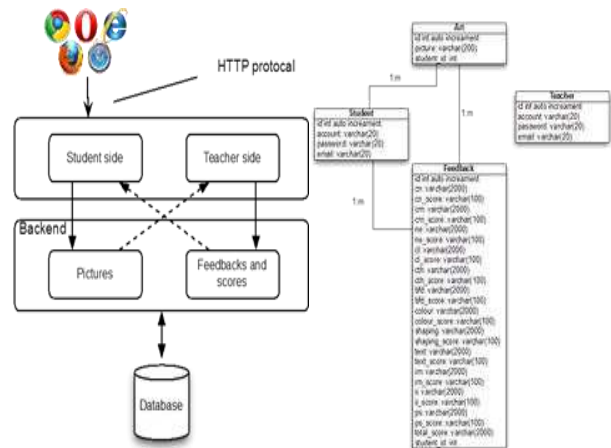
HTTP protocal

Student side

Teacher side

Backend

Pictures

Feedbacks and scores

Database

Art
id int auto increament
picture: varchar(200)
student_id: int

1 m

1 m

Student
id int auto increament
account: varchar(20)
password: varchar(20)
email: varchar(20)

Teacher
id int auto increament
account: varchar(20)
password: varchar(20)
email: varchar(20)

1 m

Feedback
id int auto increament
cn: varchar(2000)
cn_score: varchar(100)
cm: varchar(2000)
cm_score: varchar(100)
ns: varchar(2000)
ns_score: varchar(100)
cl: varchar(2000)
cl_score: varchar(100)
cth: varchar(2000)
cth_score: varchar(100)
bfd: varchar(2000)
bfd_score: varchar(100)
colour: varchar(2000)
colour_score: varchar(100)
shaping: varchar(2000)
shaping_score: varchar(100)
text: varchar(2000)
text_score: varchar(100)
im: varchar(2000)
im_score: varchar(100)
s: varchar(2000)
s_score: varchar(100)
ps: varchar(2000)
ps_score: varchar(100)
total_score: varchar(2000)
student_id: int